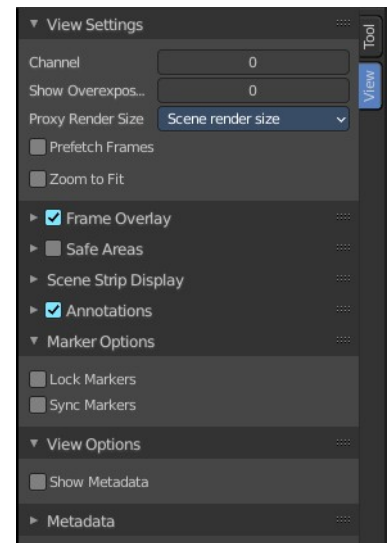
View Settings

Channel 0

Show Overexpos... 0

Proxy Render Size Scene render size

Prefetch Frames

Zoom to Fit

Frame Overlay

Safe Areas

Scene Strip Display

Annotations

Marker Options

Lock Markers

Sync Markers

View Options

Show Metadata

Metadata

Tool

View